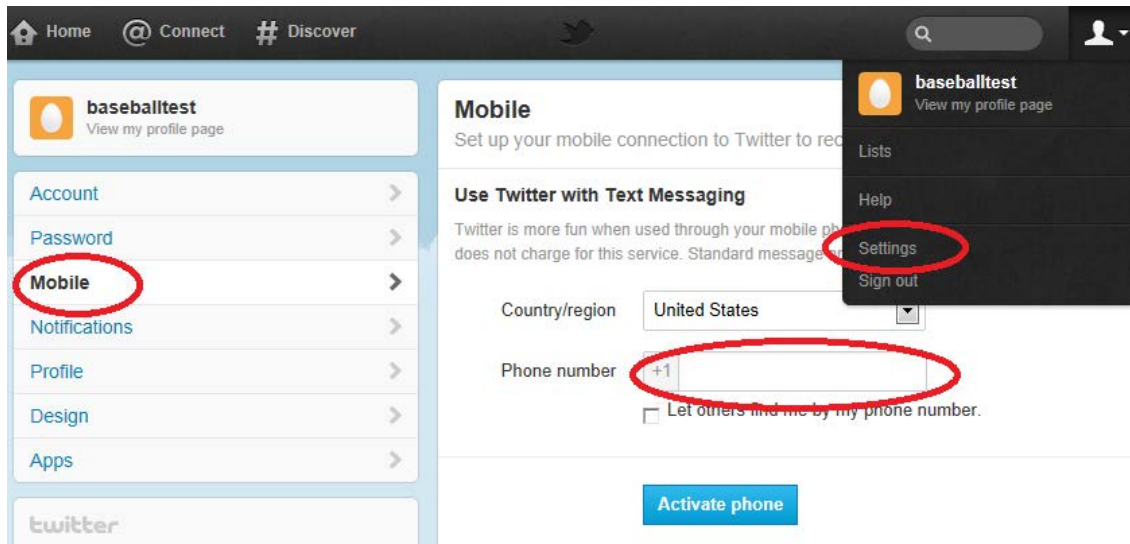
Home @ Connect # Discover

baseballtest
View my profile page

Lists

Help

Settings

Sign out

baseballtest
View my profile page

Account
Password
Mobile
Notifications
Profile
Design
Apps

twitter

Mobile
Set up your mobile connection to Twitter to rec

Use Twitter with Text Messaging
Twitter is more fun when used through your mobile ph does not charge for this service. Standard message

Country/region United States

Phone number +1

Let others find me by my phone number.

Activate phone